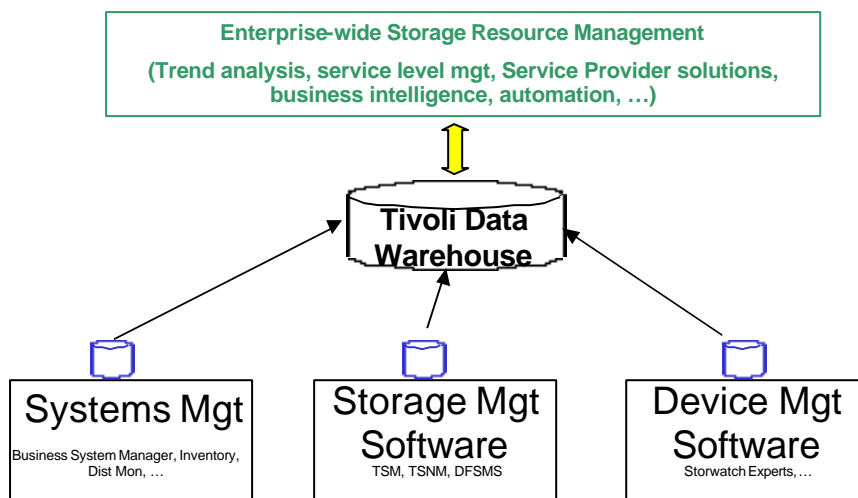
Enterprise-wide Storage Resource Management

(Trend analysis, service level mgt, Service Provider solutions, business intelligence, automation, …)

Tivoli Data Warehouse

Systems Mgt

Business System Manager, Inventory, Dist Mon, …

Storage Mgt Software

TSM, TSNM, DFSMS

Device Mgt Software

Storwatch Experts, …